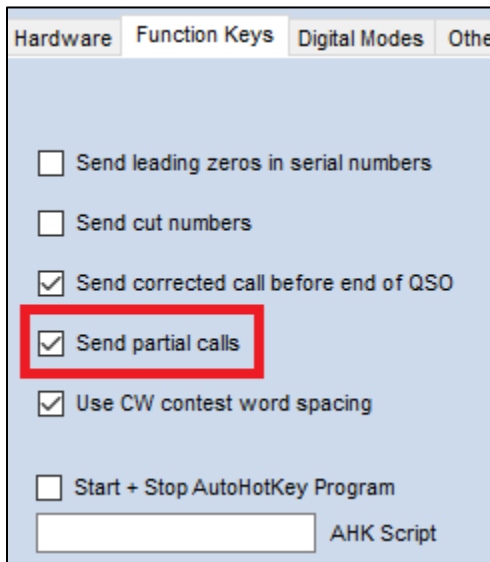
Hardware Function Keys Digital Modes Othe

Send leading zeros in serial numbers

Send cut numbers

Send corrected call before end of QSO

Send partial calls

Use CW contest word spacing

Start + Stop AutoHotKey Program

AHK Script